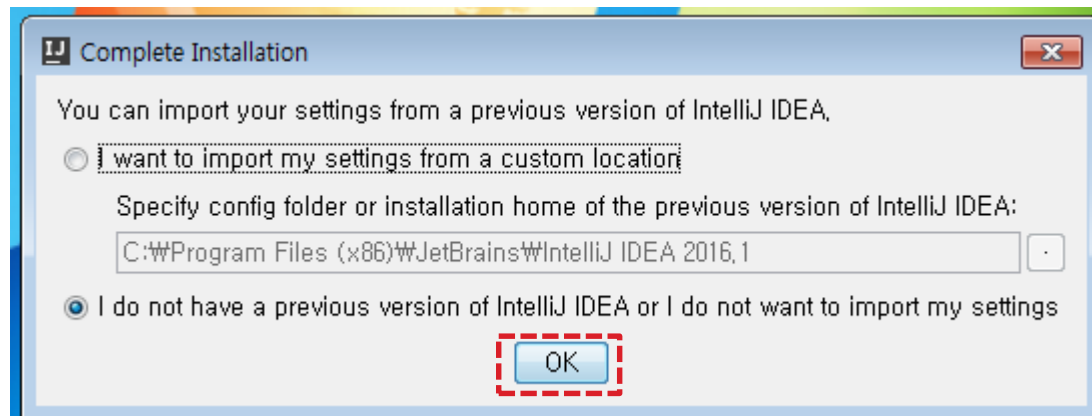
IJ Complete Installation

You can import your settings from a previous version of IntelliJ IDEA.

I want to import my settings from a custom location

Specify config folder or installation home of the previous version of IntelliJ IDEA:

C:₩Program Files (x86)₩JetBrains₩IntelliJ IDEA 2016.1

I do not have a previous version of IntelliJ IDEA or I do not want to import my settings

OK